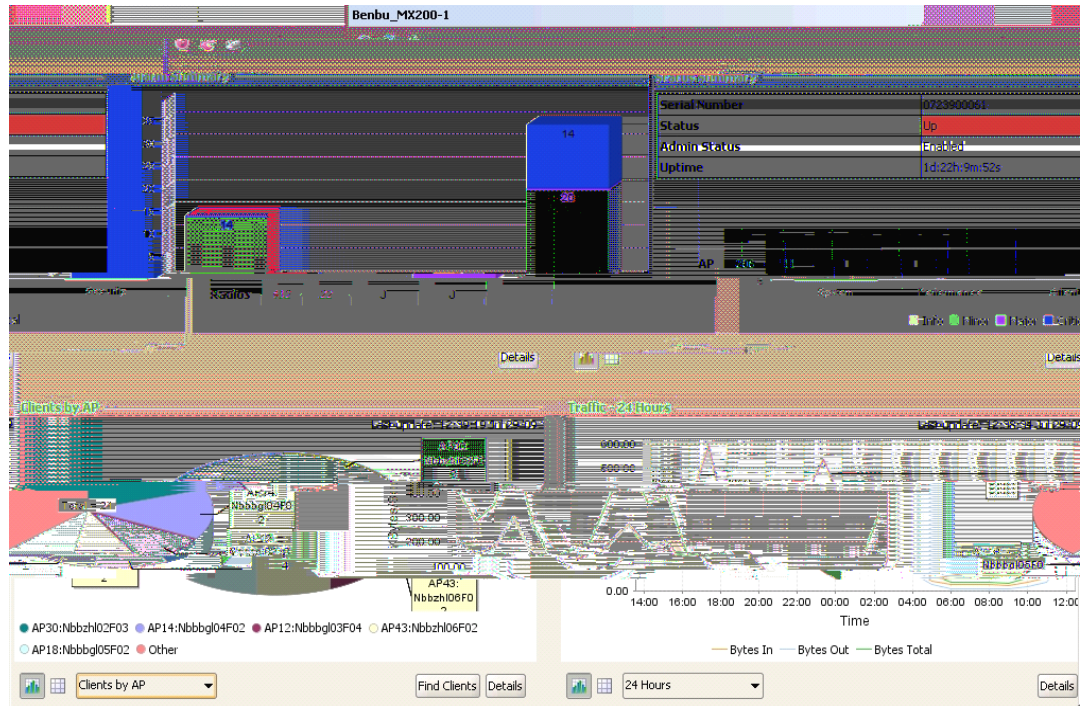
Benbu_MX200-1

| Serial Number | 0723900061 |
|---|---|
| Status | Up |
| Admin Status | Enabled |
| Uptime | 1d:22h:9m:52s |

14

14

20

AP

Radios

Details

Details

Clients by AP

Traffic - 24 Hours

Total = 24

AP14: Nbbbgl04F0 2

4

2

AP43: Nbbzhl06F0 2

600.00

300.00

200.00

100.00

0.00

14:00 16:00 18:00 20:00 22:00 00:00 02:00 04:00 06:00 08:00 10:00 12:00

Time

Nbbbgl06F0

AP30:Nbbzhl02F03 AP14:Nbbbgl04F02 AP12:Nbbbgl03F04 AP43:Nbbzhl06F02 AP18:Nbbbgl05F02 Other

Bytes In Bytes Out Bytes Total

Clients by AP

Find Clients

Details

24 Hours

Details